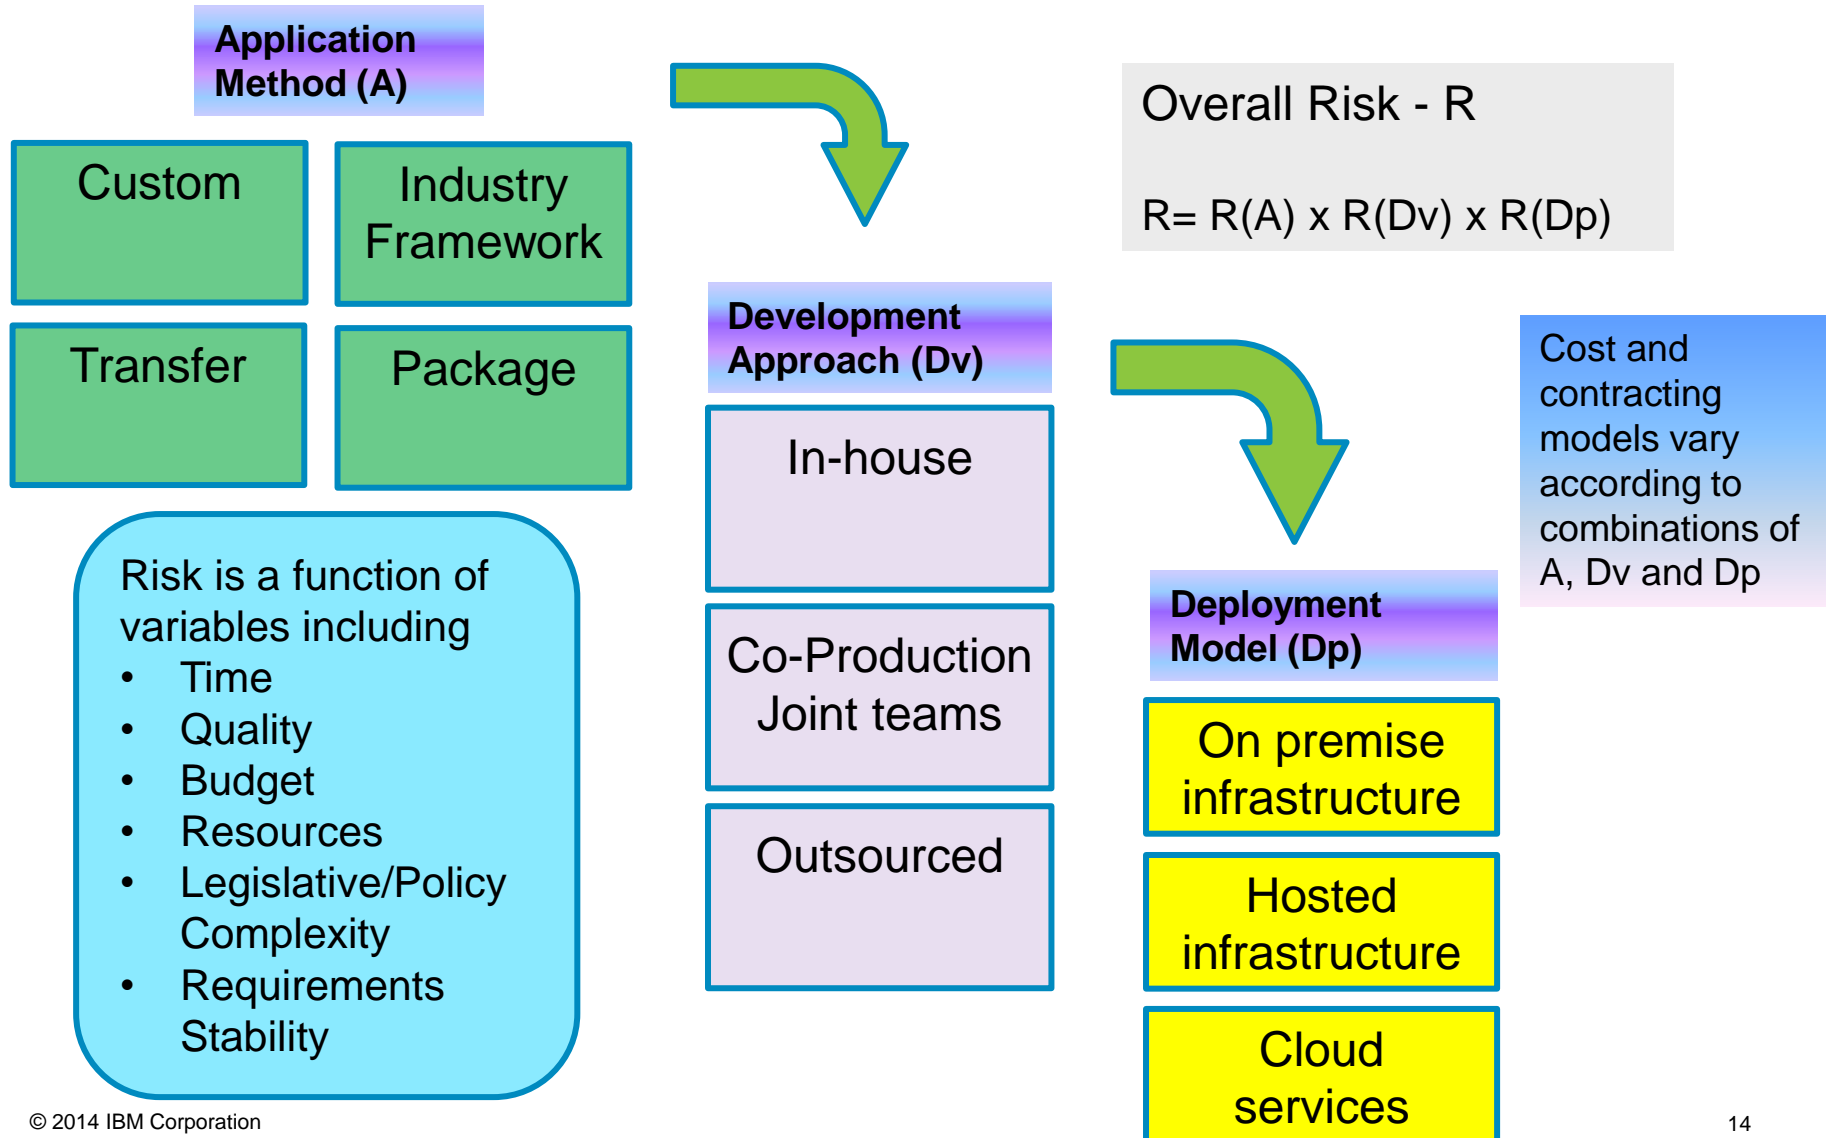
Application Method (A)

Custom

Industry Framework

Transfer

Package

Risk is a function of variables including
• Time
• Quality
• Budget
• Resources
• Legislative/Policy Complexity
• Requirements Stability

Overall Risk - R

R= R(A) x R(Dv) x R(Dp)

Development Approach (Dv)

In-house

Co-Production Joint teams

Outsourced

Cost and contracting models vary according to combinations of A, Dv and Dp

Deployment Model (Dp)

On premise infrastructure

Hosted infrastructure

Cloud services

© 2014 IBM Corporation

14